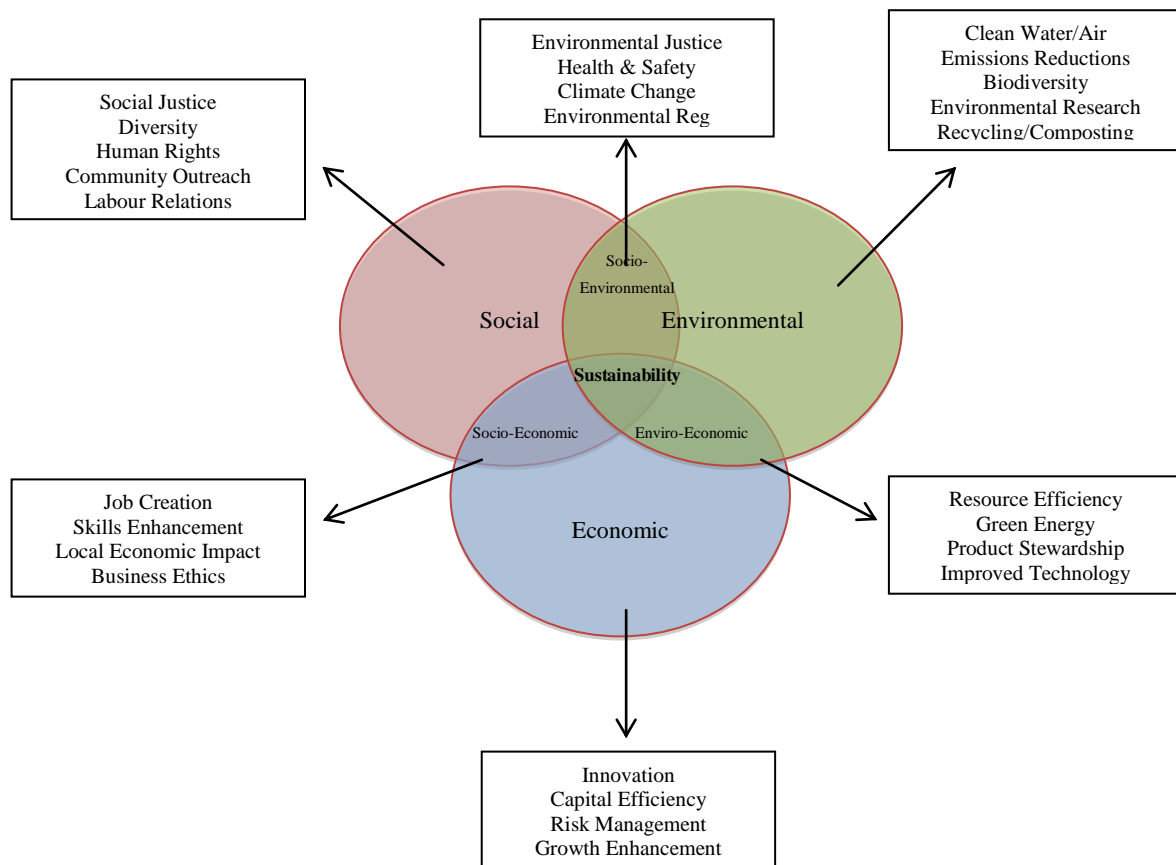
Social Justice
Diversity
Human Rights
Community Outreach
Labour Relations

Environmental Justice
Health & Safety
Climate Change
Environmental Reg

Clean Water/Air
Emissions Reductions
Biodiversity
Environmental Research
Recycling/Composting

Socio-Environmental

Social

Environmental

Sustainability

Socio-Economic

Enviro-Economic

Economic

Job Creation
Skills Enhancement
Local Economic Impact
Business Ethics

Resource Efficiency
Green Energy
Product Stewardship
Improved Technology

Innovation
Capital Efficiency
Risk Management
Growth Enhancement